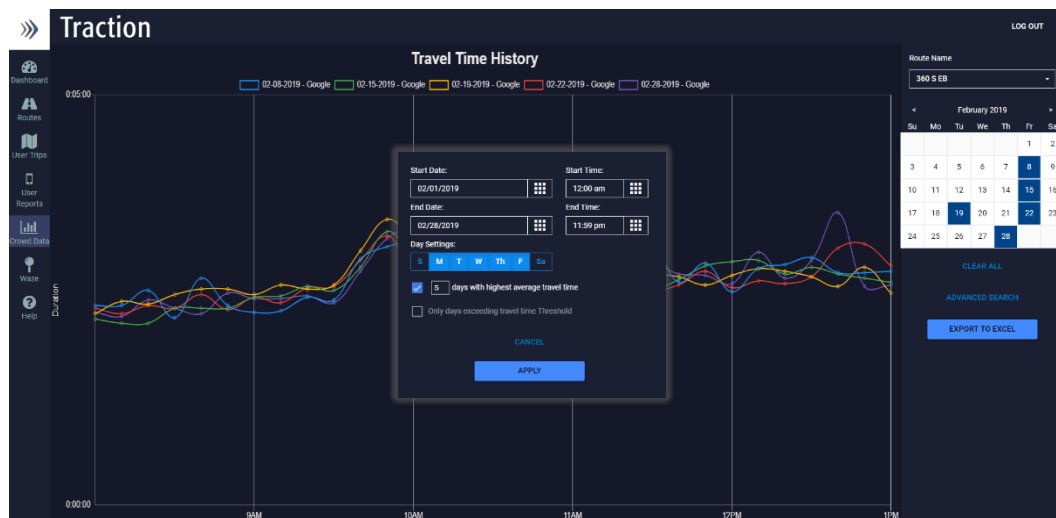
Traction

LOG OUT

Dashboard
Routes
User Trips
User Reports
Crowd Data
Waze
Help

Travel Time History

02-08-2019 - Google 02-15-2019 - Google 02-19-2019 - Google 02-22-2019 - Google 02-28-2019 - Google

0:05:00

Duration

0:00:00

9AM 10AM 11AM 12PM 1PM

Start Date:
02/01/2019
Start Time:
12:00 am
End Date:
02/28/2019
End Time:
11:59 pm
Day Settings:
S M T W Th F Sa

5 days with highest average travel time

Only days exceeding travel time Threshold

CANCEL

APPLY

Route Name
360 S EB

February 2019

| Su | Mo | Tu | We | Th | Fr | Sa |
|---|---|---|---|---|---|---|
| | | | | | 1 | 2 |
| 3 | 4 | 5 | 6 | 7 | 8 | 9 |
| 10 | 11 | 12 | 13 | 14 | 15 | 16 |
| 17 | 18 | 19 | 20 | 21 | 22 | 23 |
| 24 | 25 | 26 | 27 | 28 | | |

CLEAR ALL

ADVANCED SEARCH

EXPORT TO EXCEL